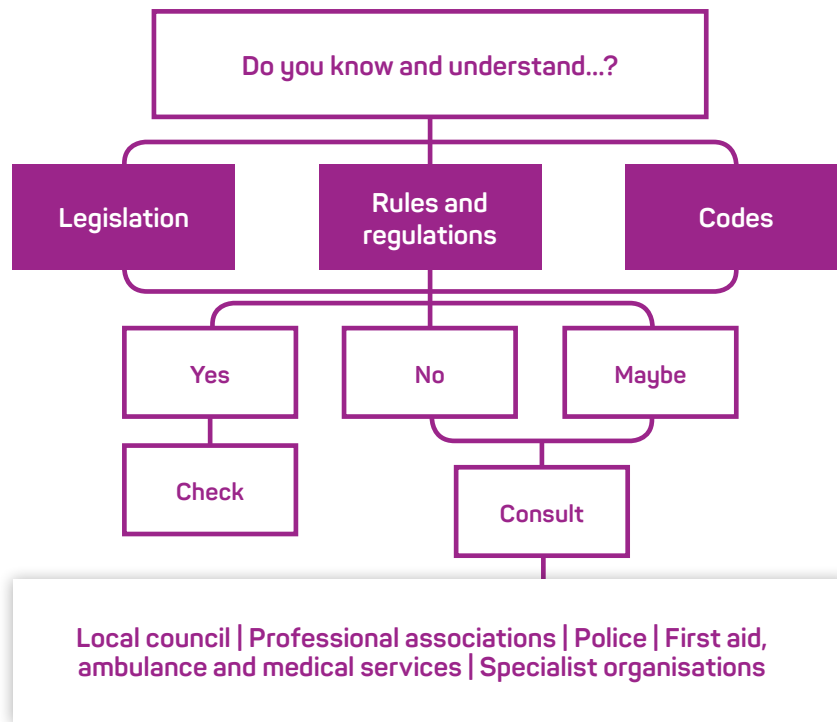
Do you know and understand...?

Legislation

Rules and regulations

Codes

Yes

No

Maybe

Check

Consult

Local council | Professional associations | Police | First aid, ambulance and medical services | Specialist organisations